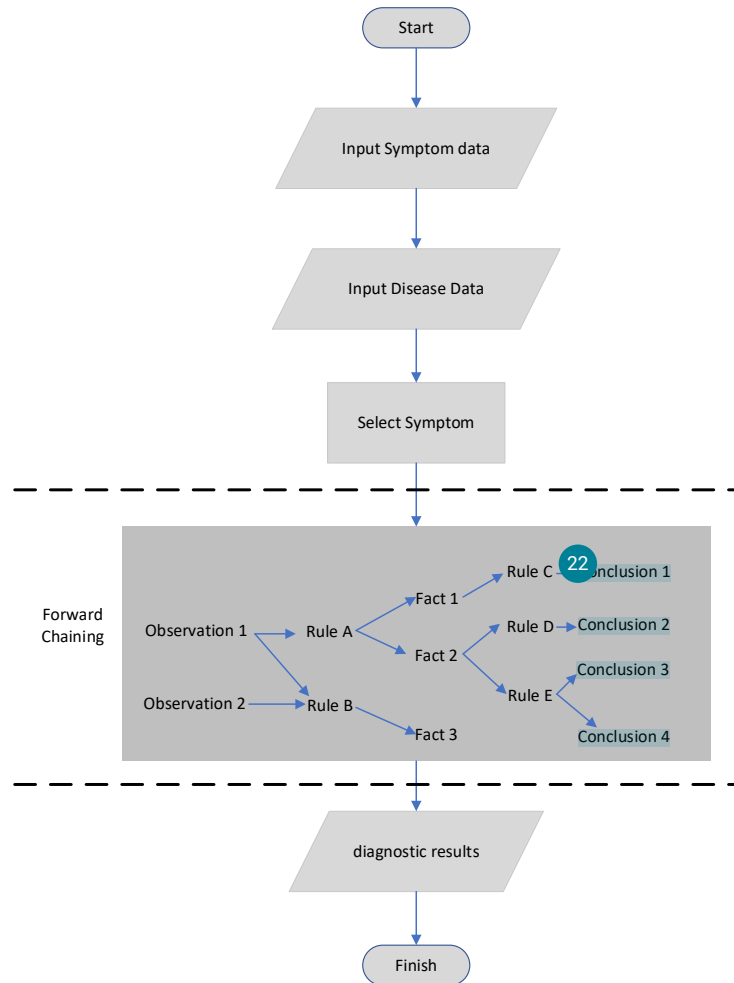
Start

Input Symptom data

Input Disease Data

Select Symptom

Forward Chaining

Observation 1

Observation 2

Rule A

Rule B

Fact 1

Fact 2

Fact 3

Rule C

22

onclusion 1

Rule D

Conclusion 2

Rule E

Conclusion 3

Conclusion 4

diagnostic results

Finish